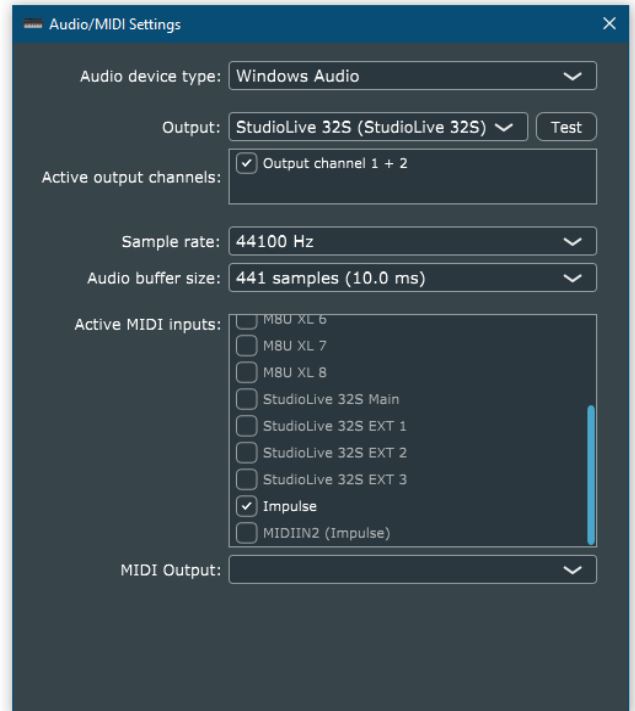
Audio/MIDI Settings
×

Audio device type: Windows Audio

Output: StudioLive 32S (StudioLive 32S)
Test

Active output channels:
Output channel 1 + 2

Sample rate: 44100 Hz

Audio buffer size: 441 samples (10.0 ms)

Active MIDI inputs:
M8U XL 6
M8U XL 7
M8U XL 8
StudioLive 32S Main
StudioLive 32S EXT 1
StudioLive 32S EXT 2
StudioLive 32S EXT 3
Impulse
MIDIIN2 (Impulse)

MIDI Output: